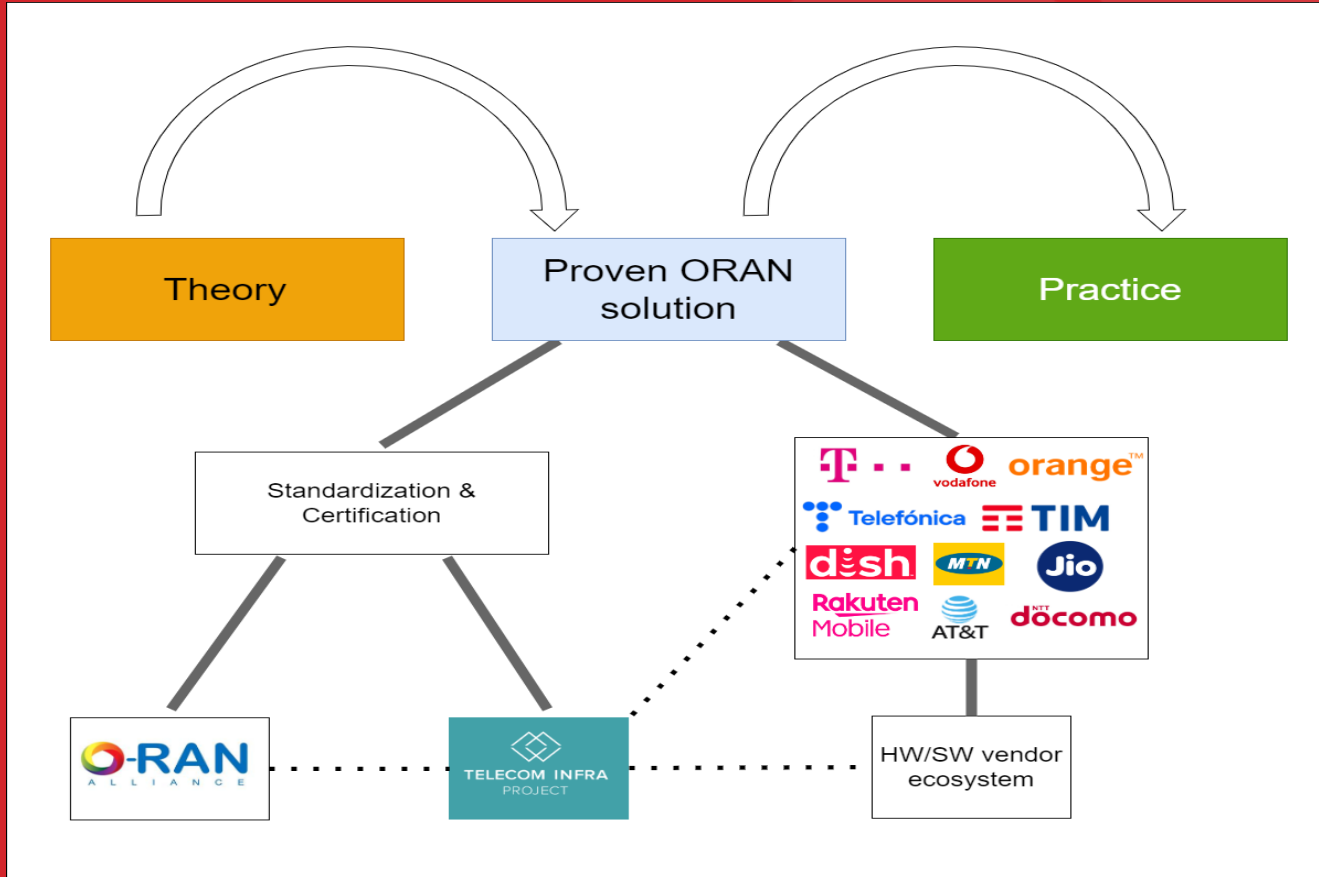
Theory

Proven ORAN solution

Practice

Standardization & Certification

T · ·
vodafone
orange™
Telefónica
TIM
dish
MTN
Jio
Rakuten Mobile
AT&T
NTT docomo

O-RAN ALLIANCE

TELECOM INFRA PROJECT

HW/SW vendor ecosystem